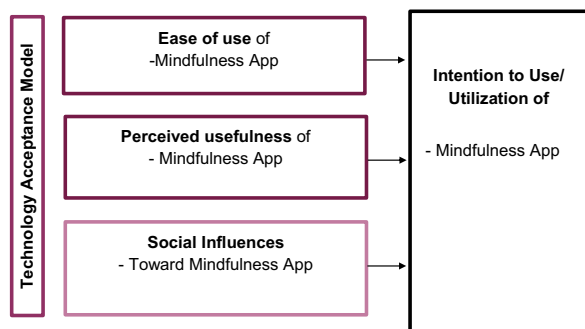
Technology Acceptance Model

**Ease of use** of
-Mindfulness App

**Perceived usefulness** of
- Mindfulness App

**Social Influences**
- Toward Mindfulness App

**Intention to Use/ Utilization of**

- Mindfulness App